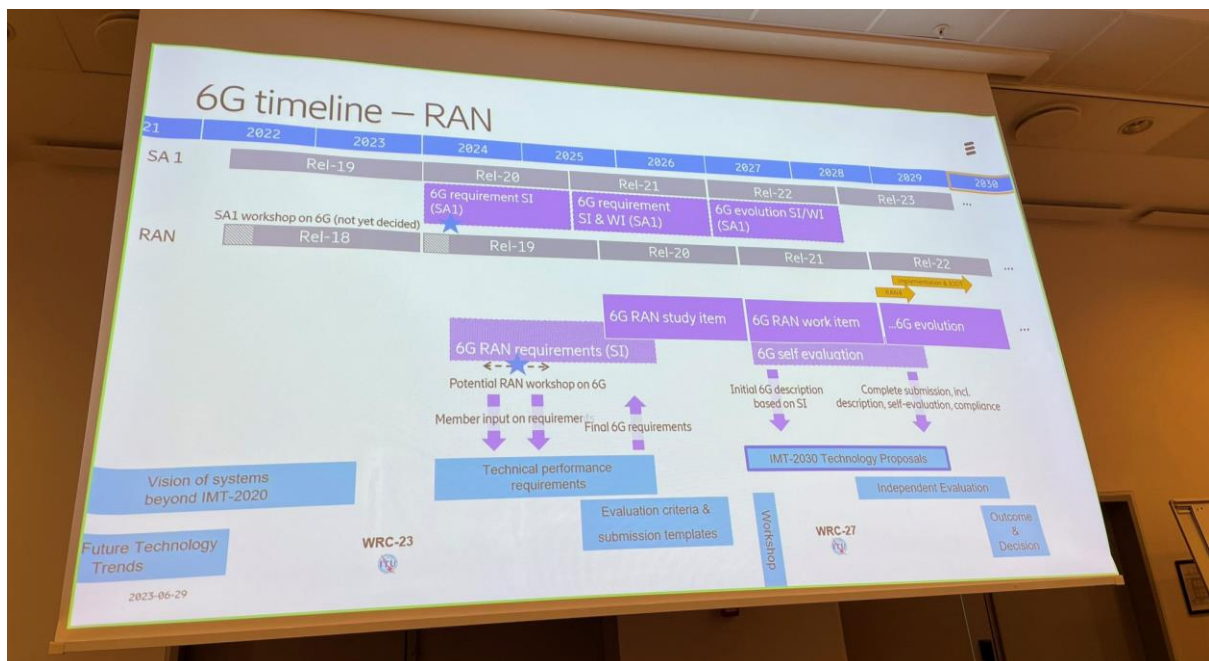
6G timeline – RAN

21 | 2022 | 2023 | 2024 | 2025 | 2026 | 2027 | 2028 | 2029 | 2030

SA 1

Rel-19

Rel-20

Rel-21

Rel-22

Rel-23

...

6G requirement SI (SA1)

6G requirement SI & WI (SA1)

6G evolution SI/WI (SA1)

SA1 workshop on 6G (not yet decided)

RAN

Rel-18

Rel-19

Rel-20

Rel-21

Rel-22

...

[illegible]

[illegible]

6G RAN study item

6G RAN work item

...6G evolution

...

6G RAN requirements (SI)

6G self evaluation

Potential RAN workshop on 6G

Member input on requirements

Final 6G requirements

Initial 6G description based on SI

Complete submission, incl. description, self-evaluation, compliance

Vision of systems beyond IMT-2020

Technical performance requirements

IMT-2030 Technology Proposals

Independent Evaluation

Evaluation criteria & submission templates

Workshop

WRC-27

Outcome & Decision

Future Technology Trends

WRC-23

2023-06-29